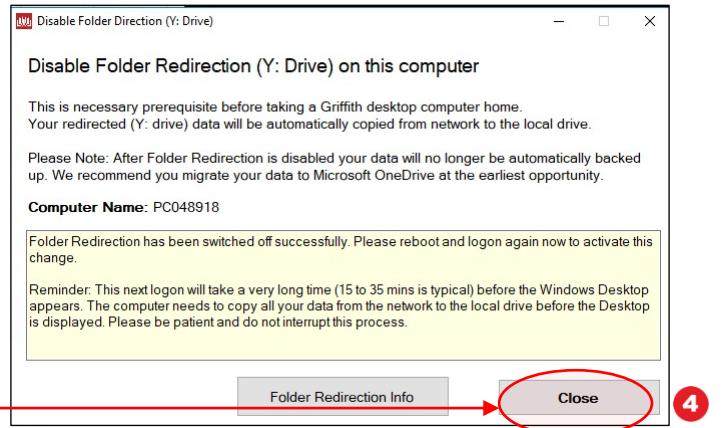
Disable Folder Direction (Y: Drive)

Disable Folder Redirection (Y: Drive) on this computer

This is necessary prerequisite before taking a Griffith desktop computer home. Your redirected (Y: drive) data will be automatically copied from network to the local drive.

Please Note: After Folder Redirection is disabled your data will no longer be automatically backed up. We recommend you migrate your data to Microsoft OneDrive at the earliest opportunity.

Computer Name: PC048918

Folder Redirection has been switched off successfully. Please reboot and logon again now to activate this change.

Reminder: This next logon will take a very long time (15 to 35 mins is typical) before the Windows Desktop appears. The computer needs to copy all your data from the network to the local drive before the Desktop is displayed. Please be patient and do not interrupt this process.

Folder Redirection Info

Close

4